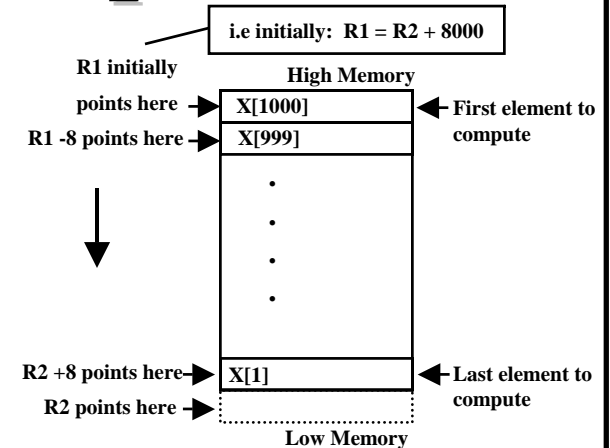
i.e initially: R1 = R2 + 8000

R1 initially points here

High Memory

X[1000]

First element to compute

R1 -8 points here

X[999]

•
•
•
•

R2 +8 points here

X[1]

Last element to compute

R2 points here

Low Memory